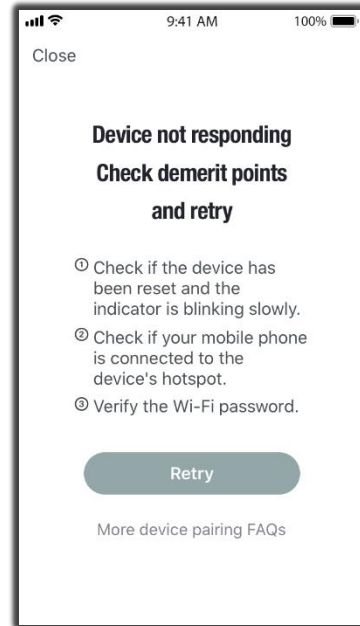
9:41 AM

100%

Close

Device not responding
Check demerit points
and retry

① Check if the device has been reset and the indicator is blinking slowly.

② Check if your mobile phone is connected to the device's hotspot.

③ Verify the Wi-Fi password.

Retry

More device pairing FAQs